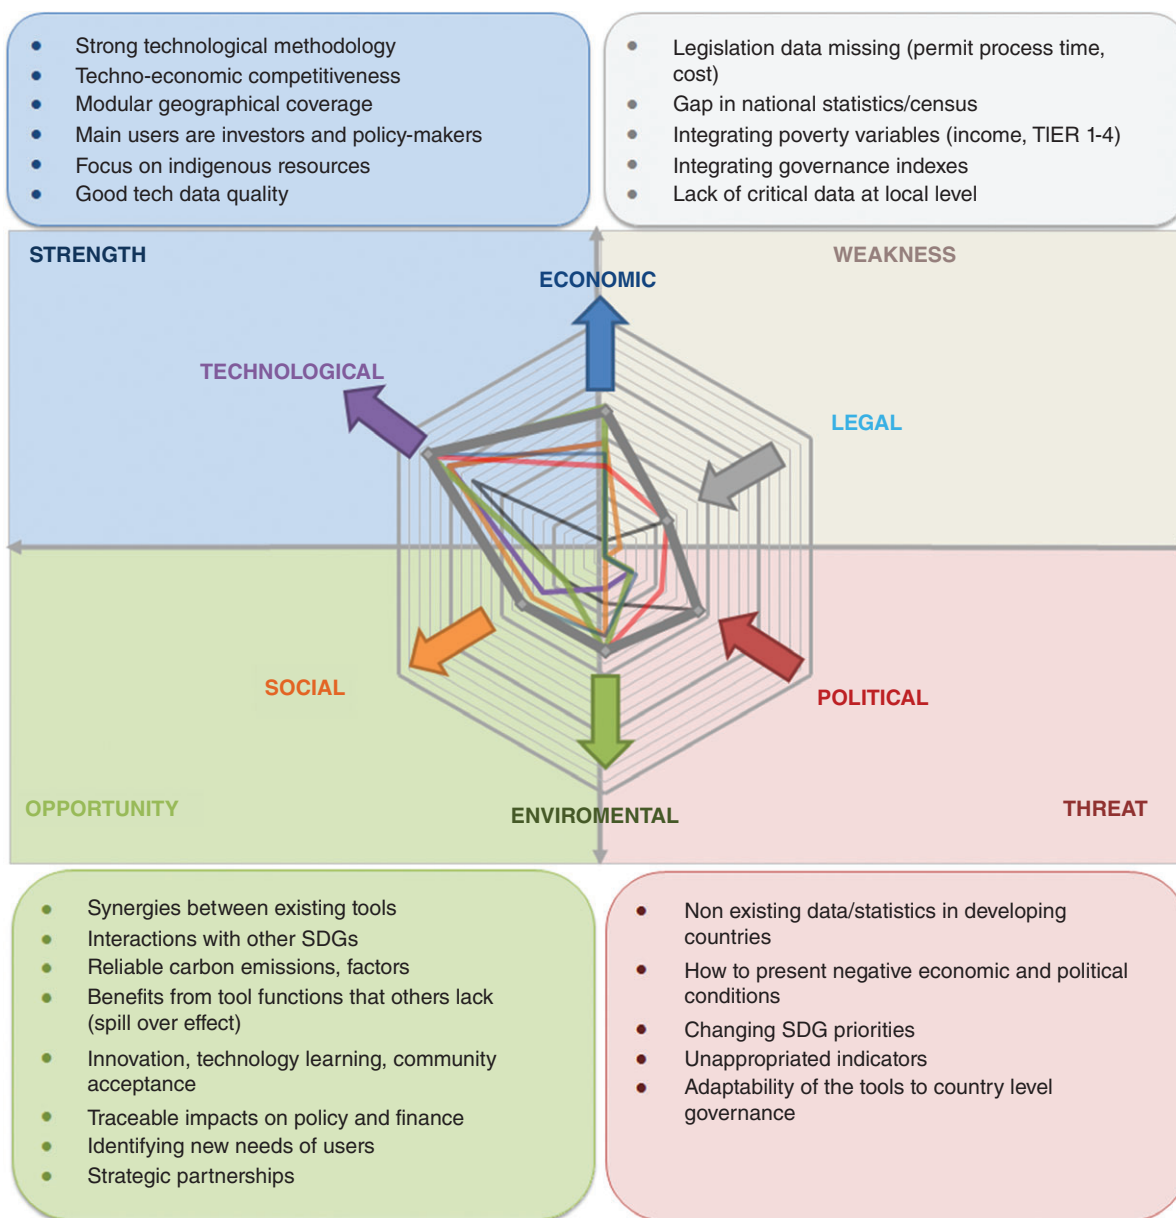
- Strong technological methodology
- Techno-economic competitiveness
- Modular geographical coverage
- Main users are investors and policy-makers
- Focus on indigenous resources
- Good tech data quality

- Legislation data missing (permit process time, cost)
- Gap in national statistics/census
- Integrating poverty variables (income, TIER 1-4)
- Integrating governance indexes
- Lack of critical data at local level

STRENGTH

WEAKNESS

ECONOMIC

TECHNOLOGICAL

LEGAL

SOCIAL

POLITICAL

OPPORTUNITY

ENVIROMENTAL

THREAT

- Synergies between existing tools
- Interactions with other SDGs
- Reliable carbon emissions, factors
- Benefits from tool functions that others lack (spill over effect)
- Innovation, technology learning, community acceptance
- Traceable impacts on policy and finance
- Identifying new needs of users
- Strategic partnerships

- Non existing data/statistics in developing countries
- How to present negative economic and political conditions
- Changing SDG priorities
- Unappropriated indicators
- Adaptability of the tools to country level governance